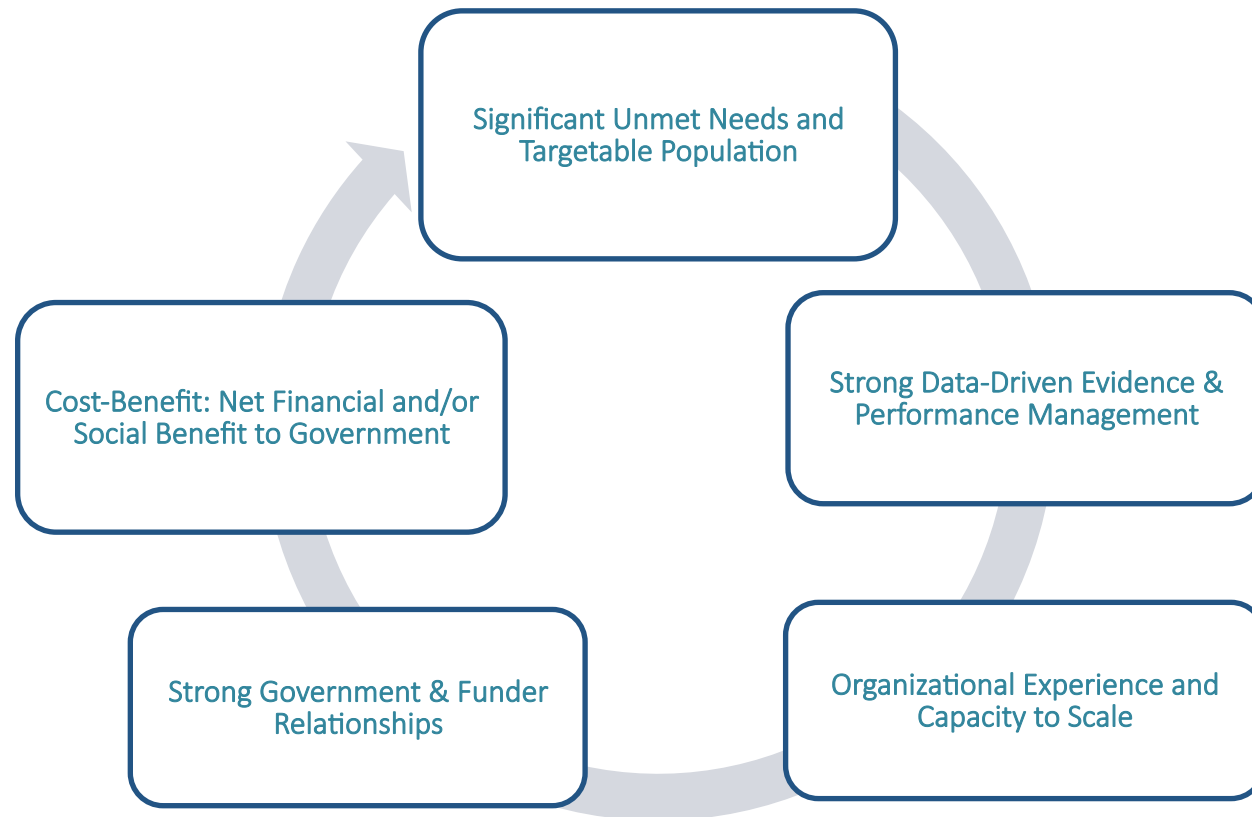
Significant Unmet Needs and Targetable Population

Strong Data-Driven Evidence & Performance Management

Organizational Experience and Capacity to Scale

Strong Government & Funder Relationships

Cost-Benefit: Net Financial and/or Social Benefit to Government